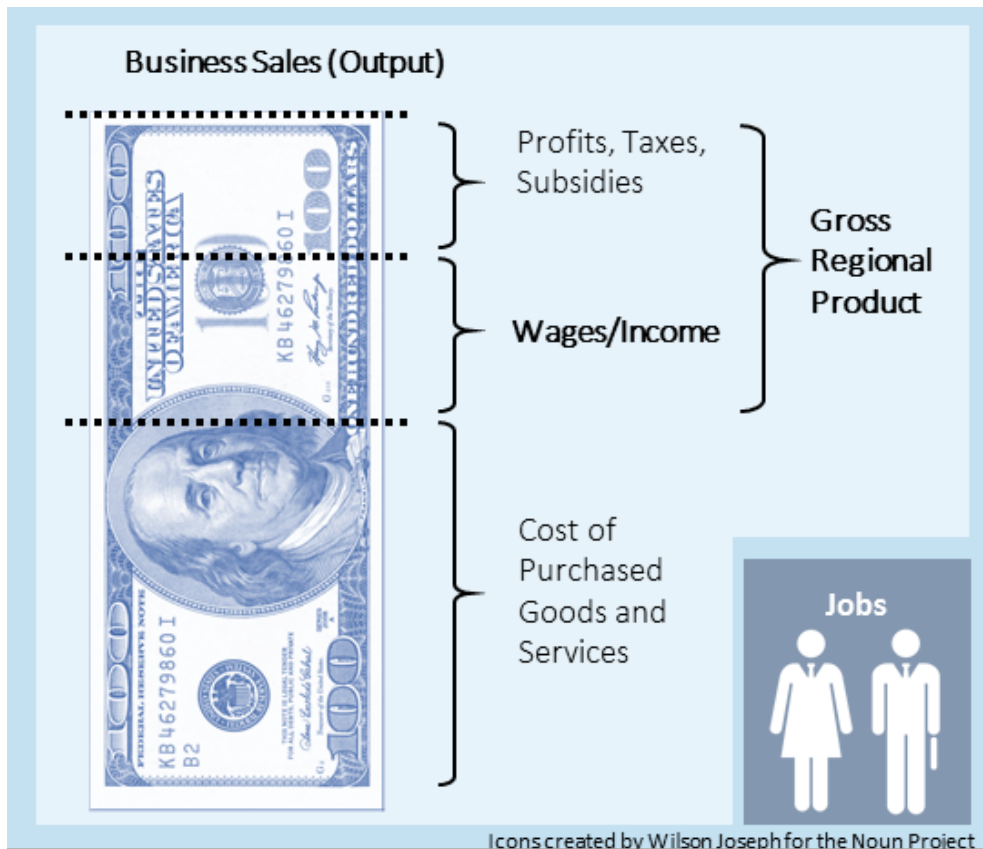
Business Sales (Output)

Profits, Taxes, Subsidies

Wages/Income

Gross Regional Product

Cost of Purchased Goods and Services

Jobs

THE UNITED STATES OF AMERICA

100

KB 46279860 I

ONE HUNDRED DOLLARS

FEDERAL RESERVE NOTE

KB 46279860 I

B2

THIS NOTE IS LEGAL TENDER FOR ALL DEBTS, PUBLIC AND PRIVATE

Icons created by Wilson Joseph for the Noun Project